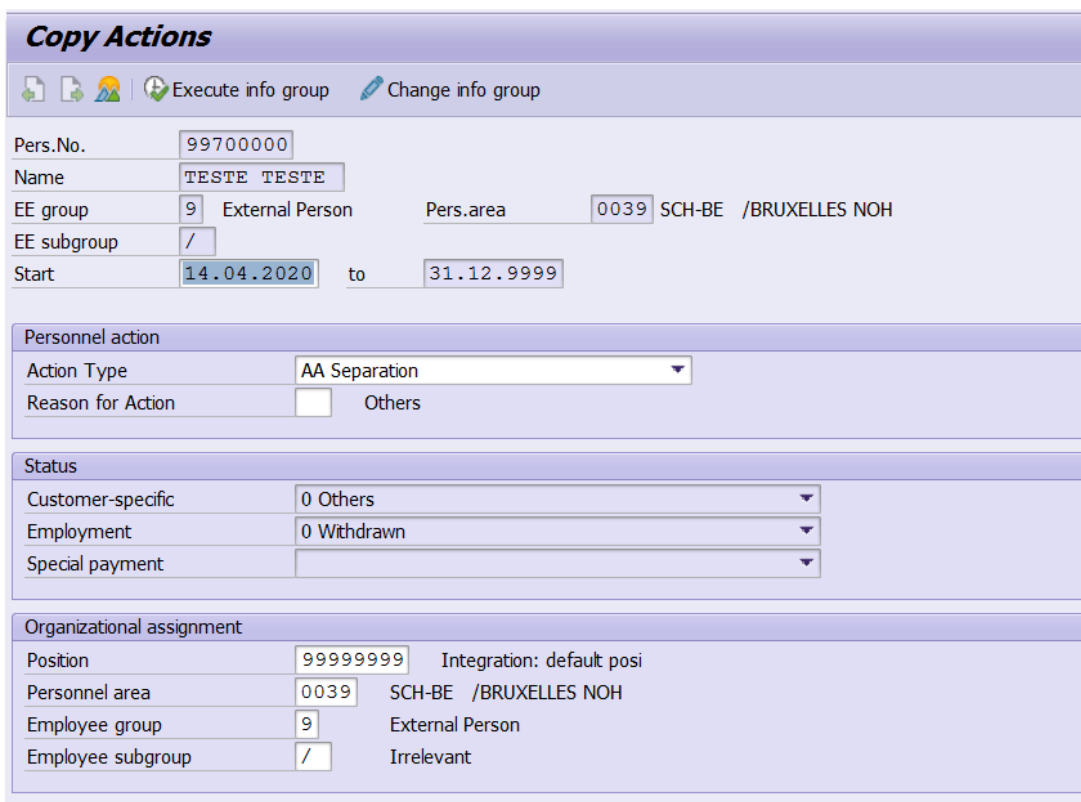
Copy Actions

Execute info group Change info group

Pers.No. 99700000
Name TESTE TESTE
EE group 9 External Person Pers.area 0039 SCH-BE /BRUXELLES NOH
EE subgroup /
Start 14.04.2020 to 31.12.9999

Personnel action
Action Type AA Separation
Reason for Action Others

Status
Customer-specific 0 Others
Employment 0 Withdrawn
Special payment

Organizational assignment
Position 99999999 Integration: default posi
Personnel area 0039 SCH-BE /BRUXELLES NOH
Employee group 9 External Person
Employee subgroup / Irrelevant